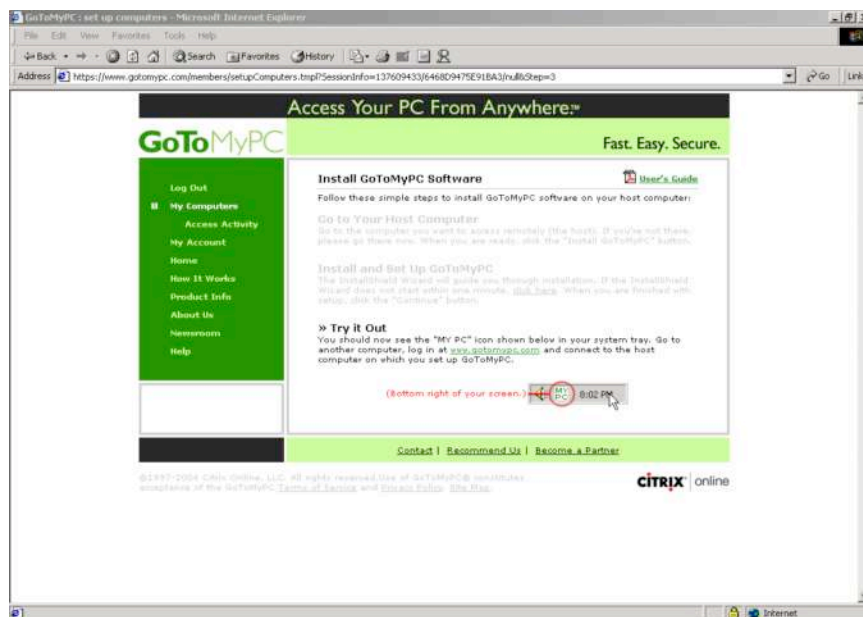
GoToMyPC : set up computers - Microsoft Internet Explorer

File Edit View Favorites Tools Help

Back Search Favorites History

Address https://www.gotomypc.com/members/setupComputers.tmpl?SessionInfo=137609433/6468D9475E91BA3/null&Step=3

Go Links

Access Your PC From Anywhere.™

GoToMyPC

Fast. Easy. Secure.

Log Out

My Computers

Access Activity

My Account

Home

How It Works

Product Info

About Us

Newsroom

Help

Install GoToMyPC Software

User's Guide

Follow these simple steps to install GoToMyPC software on your host computer:

Go to Your Host Computer

Go to the computer you want to access remotely (the host). If you're not there, please go there now. When you are ready, click the "Install GoToMyPC" button.

Install and Set Up GoToMyPC

The InstallShield Wizard will guide you through installation. If the InstallShield Wizard does not start within one minute, click here. When you are finished with setup, click the "Continue" button.

» Try it Out

You should now see the "MY PC" icon shown below in your system tray. Go to another computer, log in at www.gotomypc.com and connect to the host computer on which you set up GoToMyPC.

(Bottom right of your screen:)

MY PC

8:02 PM

Contact | Recommend Us | Become a Partner

©1997-2004 Citrix Online, LLC. All rights reserved Use of GoToMyPC® constitutes acceptance of the GoToMyPC Terms of Service and Privacy Policy. Site Map.

CITRIX online

Internet